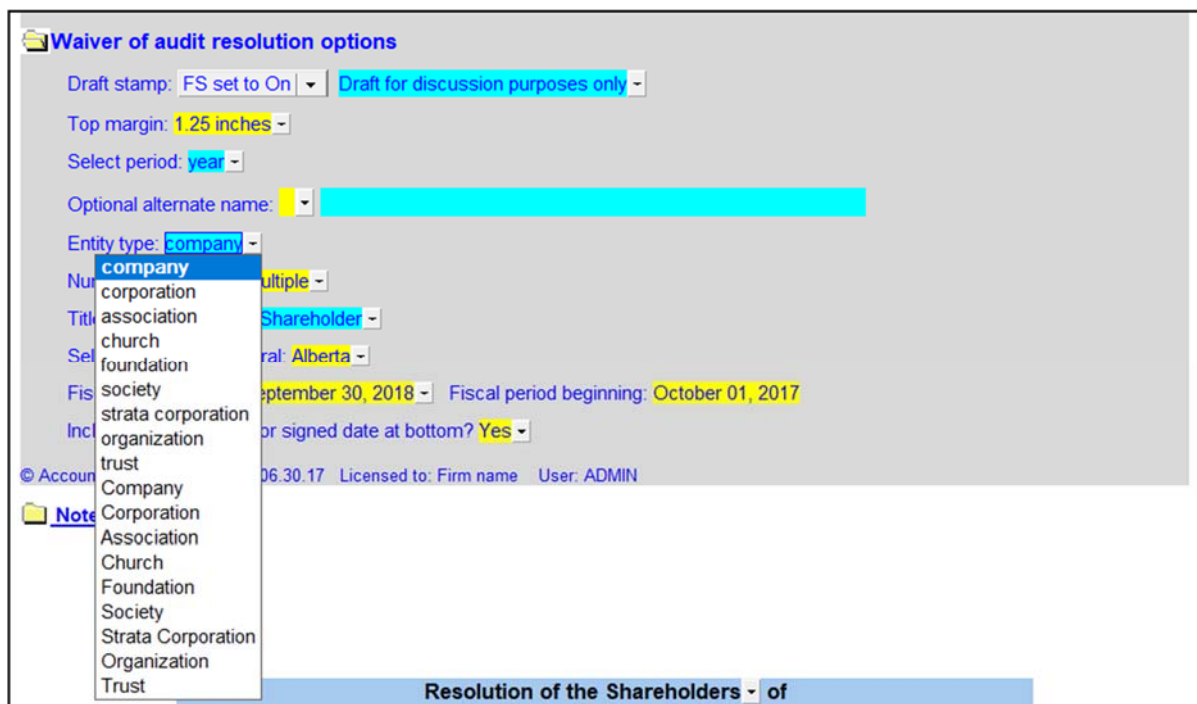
Waiver of audit resolution options

Draft stamp: FS set to On Draft for discussion purposes only

Top margin: 1.25 inches

Select period: year

Optional alternate name:

Entity type: company

company
corporation
association
church
foundation
society
strata corporation
organization
trust
Company
Corporation
Association
Church
Foundation
Society
Strata Corporation
Organization
Trust

Nu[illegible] ultiple

Titl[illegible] Shareholder

Sel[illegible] ral: Alberta

Fis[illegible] eptember 30, 2018 Fiscal period beginning: October 01, 2017

Incl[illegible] or signed date at bottom? Yes

© Accoun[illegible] 06.30.17 Licensed to: Firm name User: ADMIN

Note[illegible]

Resolution of the Shareholders of